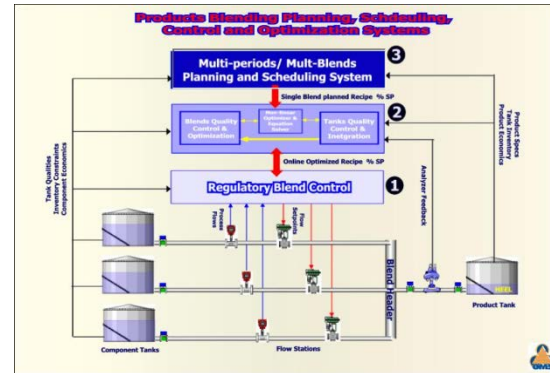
Products Blending Planning, Scheduling, Control and Optimization Systems

Multi-periods/ Mult-Blends Planning and Scheduling System

3

Single Blend planned Recipe % SP

2

Blends Quality Control & Optimization

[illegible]

Tanks Quality Control & Instgration

Online Optimized Recipe % SP

Regulatory Blend Control

1

Tank Qualities
Inventory Constraints
Component Economics

Product Specs
Tank Inventory
Product Economics

Analyzer Feedback

Process Flows

Flow Setpoints

Blend header

Product Tank

Component Tanks

Flow Stations